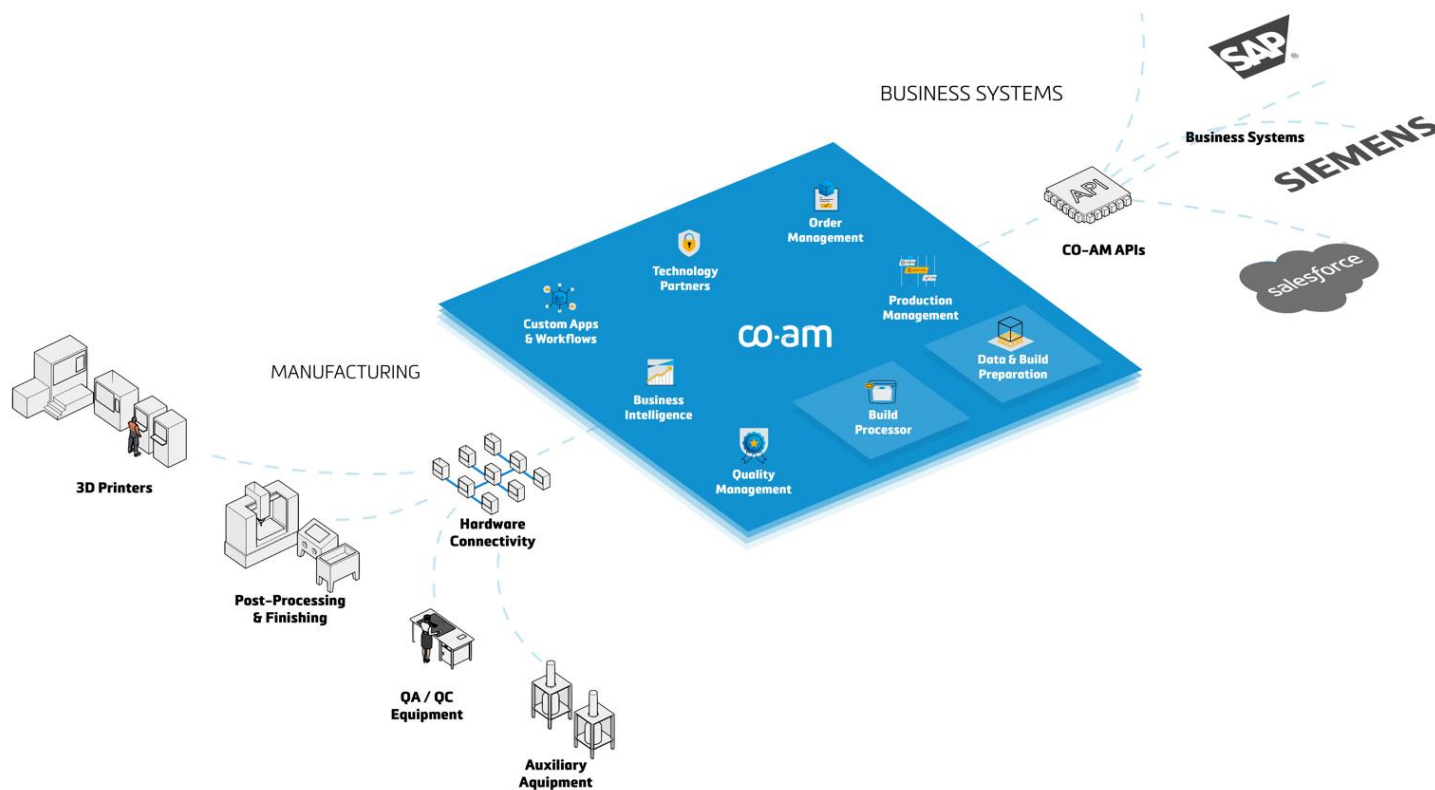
BUSINESS SYSTEMS

SAP

Business Systems

SIEMENS

API

CO-AM APIs

salesforce

Order Management

Technology Partners

Production Management

Custom Apps & Workflows

co·am

Data & Build Preparation

MANUFACTURING

Business Intelligence

Build Processor

Quality Management

3D Printers

Hardware Connectivity

Post-Processing & Finishing

QA / QC Equipment

Auxiliary Auipment